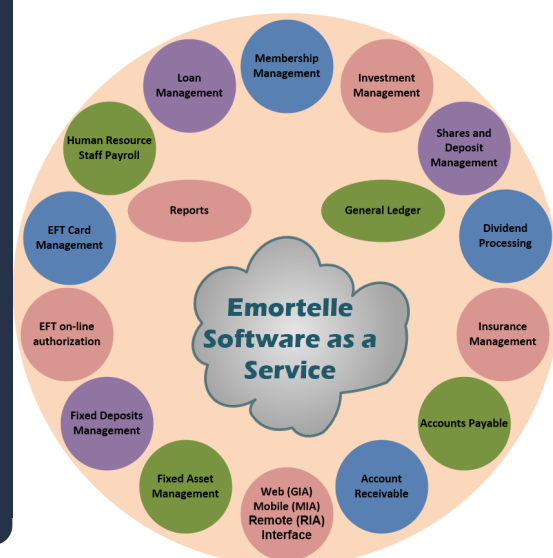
Membership Management

Investment Management

Shares and Deposit Management

Dividend Processing

Insurance Management

Accounts Payable

Account Receivable

Web (GIA) Mobile (MIA) Remote (RIA) Interface

Fixed Asset Management

Fixed Deposits Management

EFT on-line authorization

EFT Card Management

Human Resource Staff Payroll

Loan Management

Reports

General Ledger

Emortelle Software as a Service